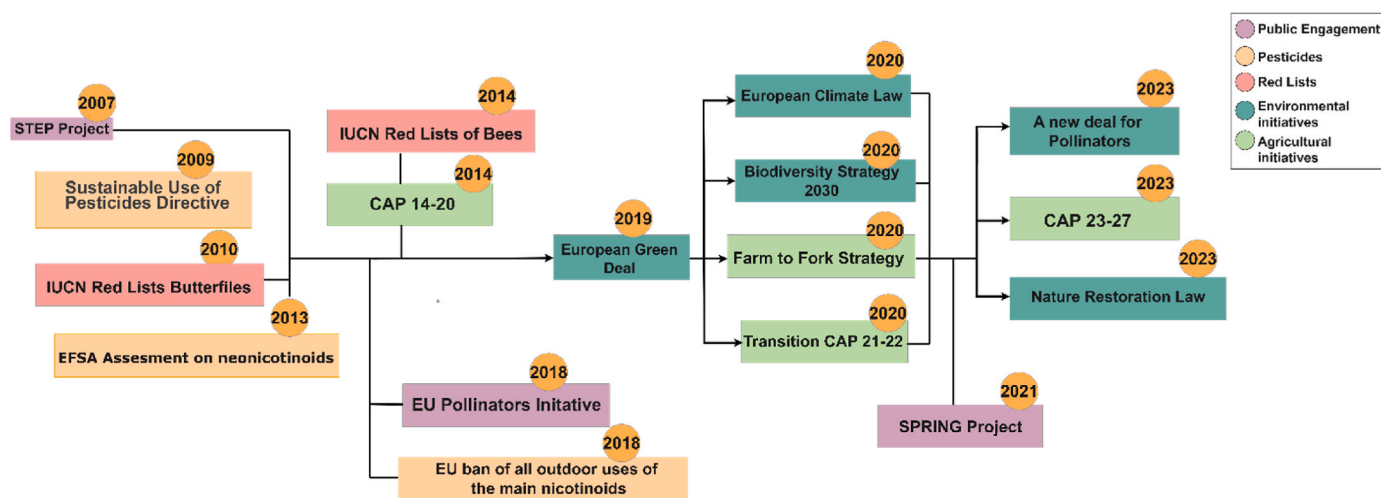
Public Engagement
Pesticides
Red Lists
Environmental initiatives
Agricultural initiatives

2007
STEP Project

2009
Sustainable Use of Pesticides Directive

2010
IUCN Red Lists Butterfiles

2013
EFSA Assesment on neonicotinoids

2014
IUCN Red Lists of Bees

2014
CAP 14-20

2018
EU Pollinators Initative

2018
EU ban of all outdoor uses of the main nicotinoids

2019
European Green Deal

2020
European Climate Law

2020
Biodiversity Strategy 2030

2020
Farm to Fork Strategy

2020
Transition CAP 21-22

2021
SPRING Project

2023
A new deal for Pollinators

2023
CAP 23-27

2023
Nature Restoration Law